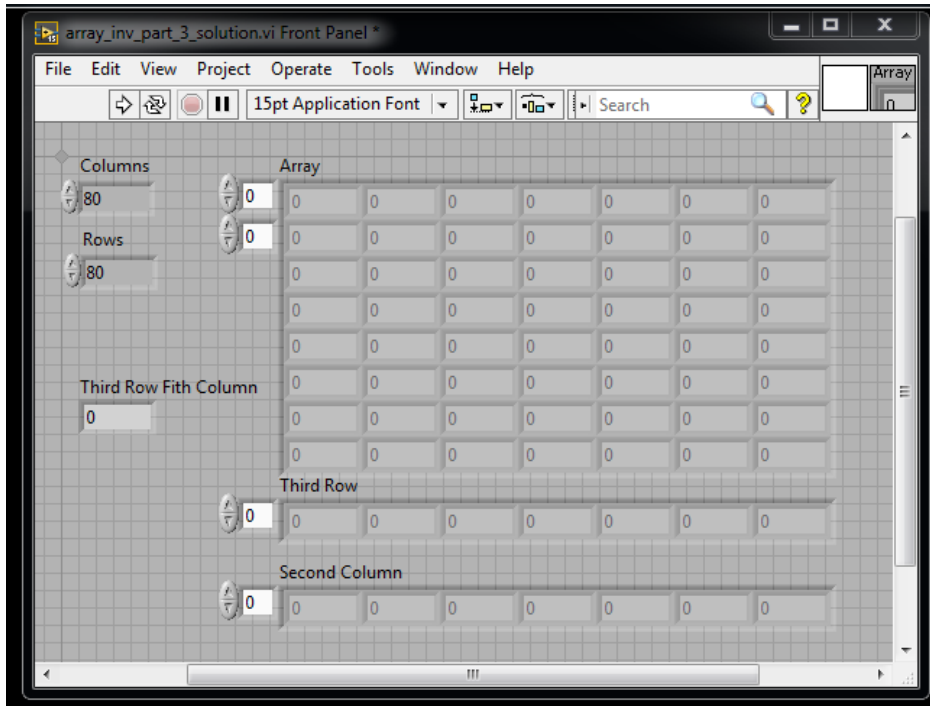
array_inv_part_3_solution.vi Front Panel *

File Edit View Project Operate Tools Window Help

15pt Application Font

Search

Array
0

Columns
80

Rows
80

Array

| 0 | 0 | 0 | 0 | 0 | 0 | 0 |
|---|---|---|---|---|---|---|
| 0 | 0 | 0 | 0 | 0 | 0 | 0 |
| 0 | 0 | 0 | 0 | 0 | 0 | 0 |
| 0 | 0 | 0 | 0 | 0 | 0 | 0 |
| 0 | 0 | 0 | 0 | 0 | 0 | 0 |
| 0 | 0 | 0 | 0 | 0 | 0 | 0 |
| 0 | 0 | 0 | 0 | 0 | 0 | 0 |
| 0 | 0 | 0 | 0 | 0 | 0 | 0 |

0
0

Third Row Fith Column
0

Third Row
0

| 0 | 0 | 0 | 0 | 0 | 0 | 0 |
|---|---|---|---|---|---|---|

Second Column
0

| 0 | 0 | 0 | 0 | 0 | 0 | 0 |
|---|---|---|---|---|---|---|